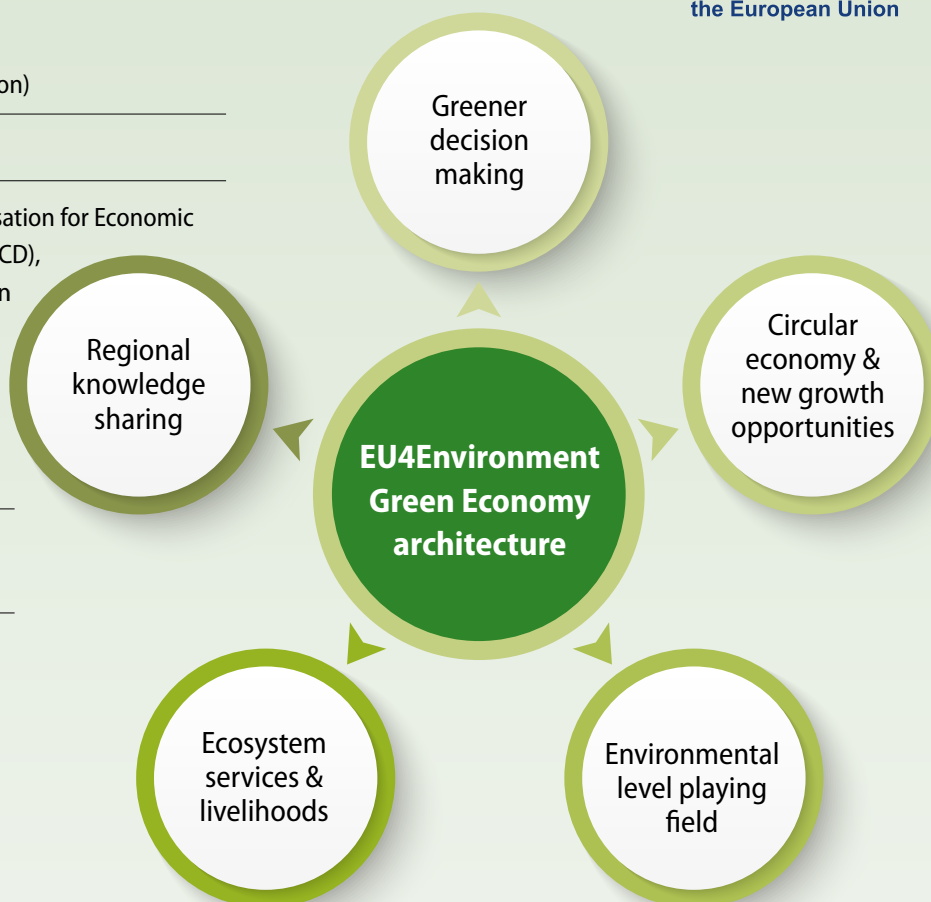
the European Union

on)

sation for Economic
CD),
n

Greener decision making

Regional knowledge sharing

EU4Environment Green Economy architecture

Circular economy & new growth opportunities

Ecosystem services & livelihoods

Environmental level playing field